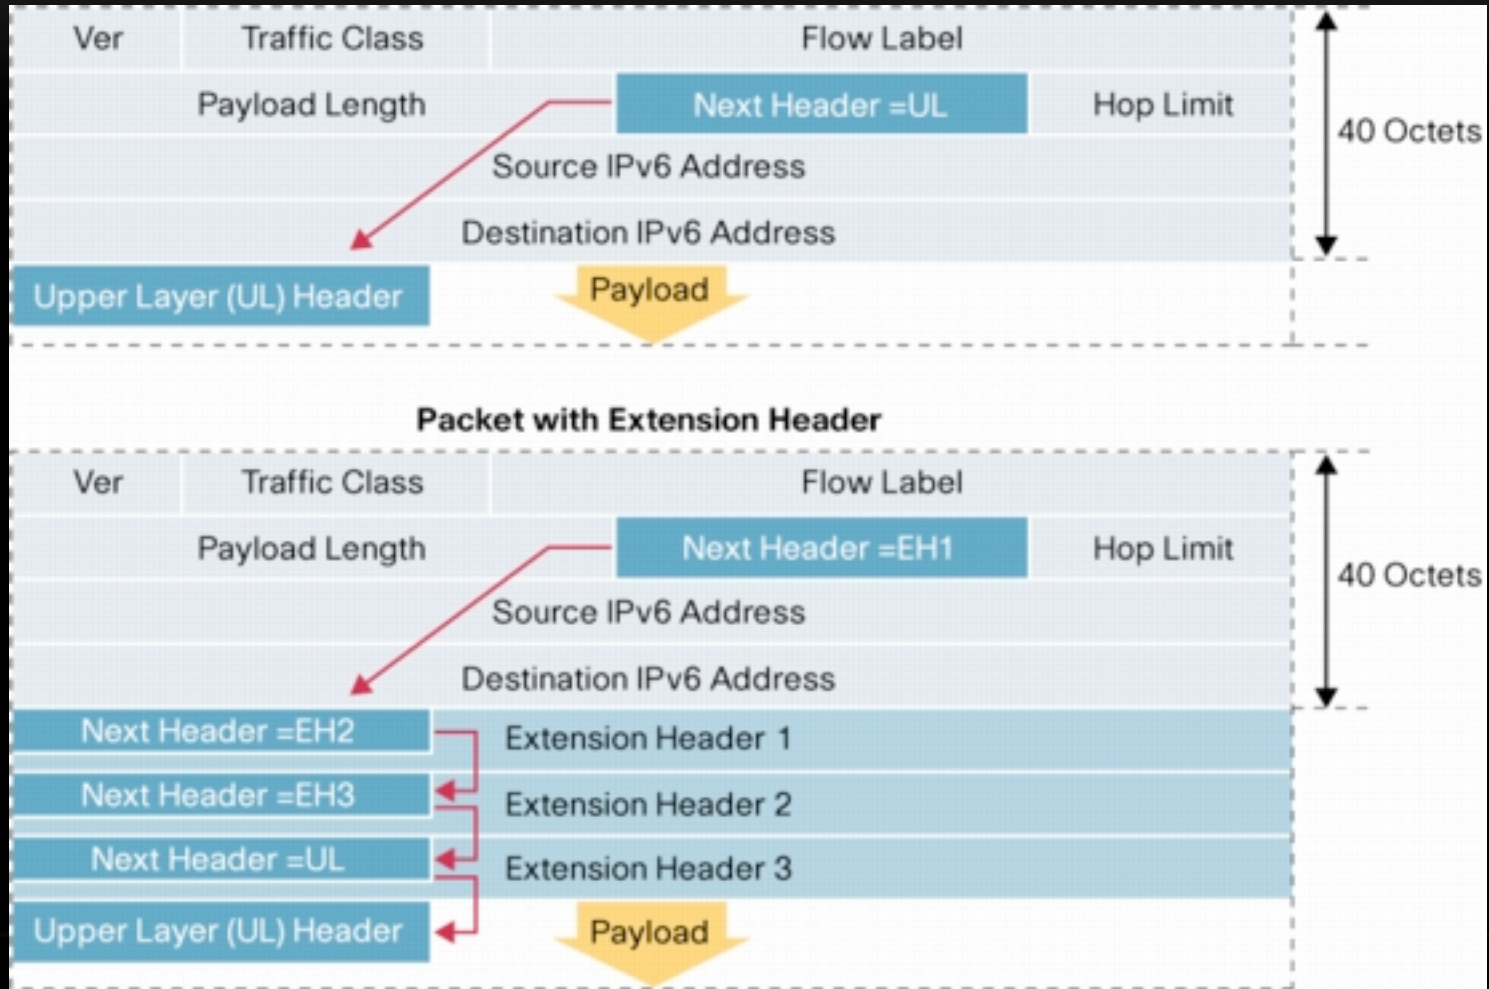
Ver
Traffic Class
Flow Label
Payload Length
Next Header =UL
Hop Limit
Source IPv6 Address
Destination IPv6 Address
40 Octets
Upper Layer (UL) Header
Payload

Packet with Extension Header

Ver
Traffic Class
Flow Label
Payload Length
Next Header =EH1
Hop Limit
Source IPv6 Address
Destination IPv6 Address
40 Octets
Next Header =EH2
Extension Header 1
Next Header =EH3
Extension Header 2
Next Header =UL
Extension Header 3
Upper Layer (UL) Header
Payload